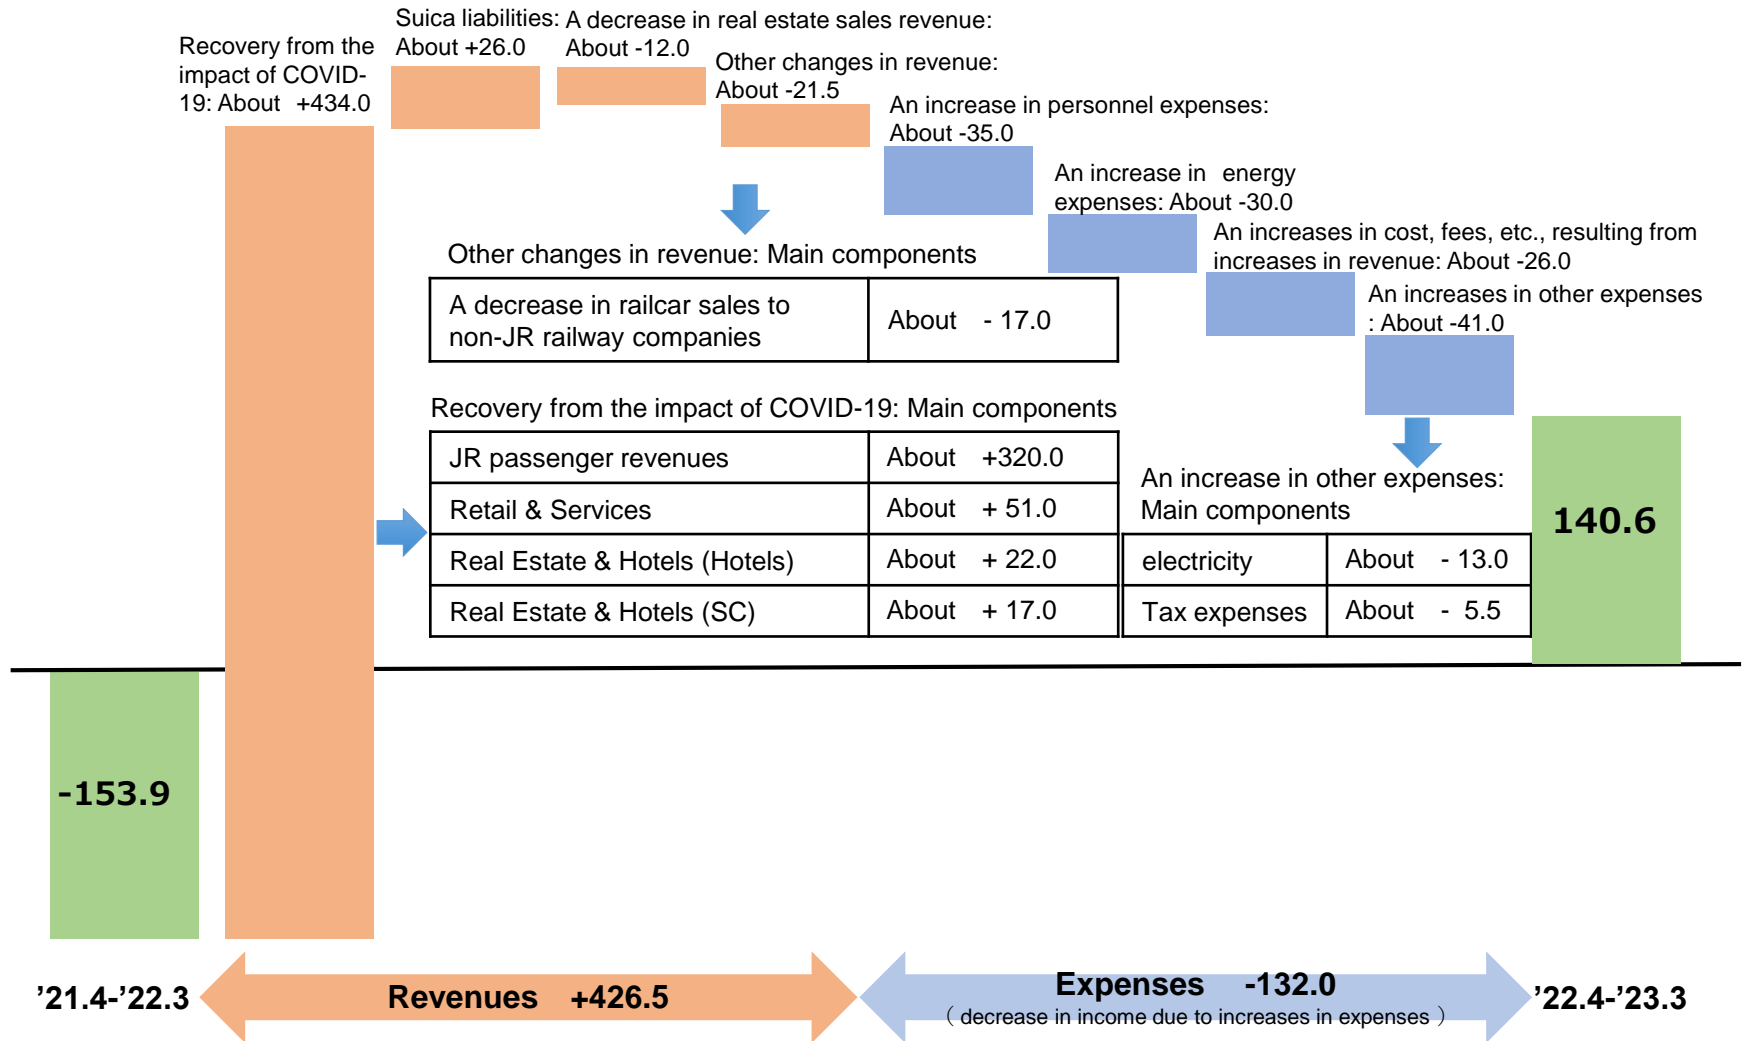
Recovery from the impact of COVID-19: About +434.0

Suica liabilities: About +26.0

A decrease in real estate sales revenue: About -12.0

Other changes in revenue: About -21.5

An increase in personnel expenses: About -35.0

An increase in energy expenses: About -30.0

An increases in cost, fees, etc., resulting from increases in revenue: About -26.0

An increases in other expenses : About -41.0

Other changes in revenue: Main components

| A decrease in railcar sales to non-JR railway companies | About - 17.0 |
|---|---|

Recovery from the impact of COVID-19: Main components

| JR passenger revenues | About +320.0 |
|---|---|
| Retail & Services | About + 51.0 |
| Real Estate & Hotels (Hotels) | About + 22.0 |
| Real Estate & Hotels (SC) | About + 17.0 |

An increase in other expenses: Main components

| electricity | About - 13.0 |
|---|---|
| Tax expenses | About - 5.5 |

140.6

-153.9

'21.4-'22.3

Revenues +426.5

Expenses -132.0
（decrease in income due to increases in expenses）

'22.4-'23.3